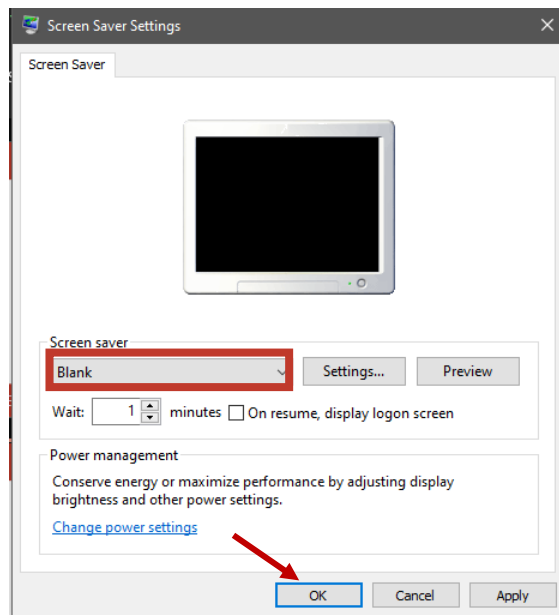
Screen Saver Settings

Screen Saver

Screen saver

Blank

Settings...

Preview

Wait: 1 minutes On resume, display logon screen

Power management

Conserve energy or maximize performance by adjusting display brightness and other power settings.

Change power settings

OK

Cancel

Apply